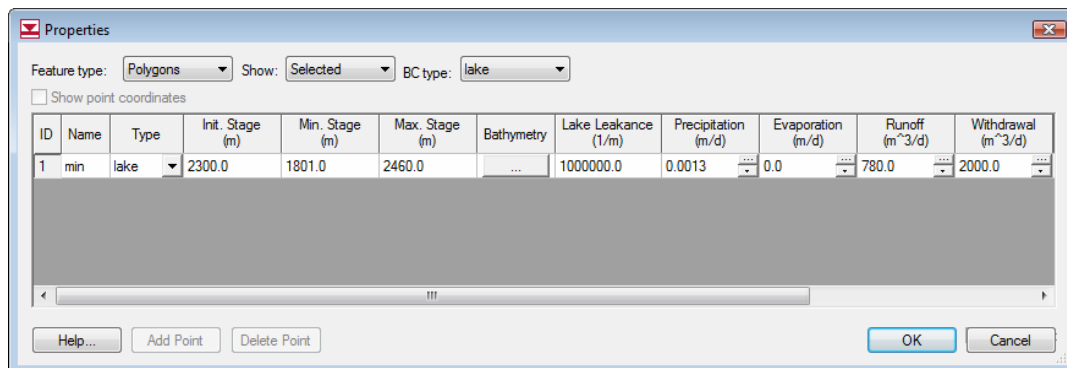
Properties

Feature type: Polygons Show: Selected BC type: lake

Show point coordinates

| ID | Name | Type | Init. Stage (m) | Min. Stage (m) | Max. Stage (m) | Bathymetry | Lake Leakance (1/m) | Precipitation (m/d) | Evaporation (m/d) | Runoff (m^3/d) | Withdrawal (m^3/d) |
|---|---|---|---|---|---|---|---|---|---|---|---|
| 1 | min | lake | 2300.0 | 1801.0 | 2460.0 | ... | 1000000.0 | 0.0013 | 0.0 | 780.0 | 2000.0 |

III

Help... Add Point Delete Point OK Cancel